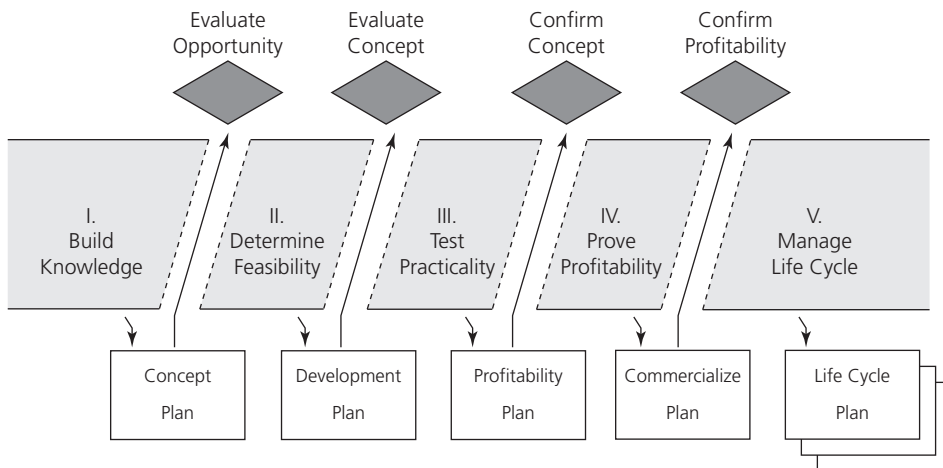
Evaluate Opportunity

Evaluate Concept

Confirm Concept

Confirm Profitability

I. Build Knowledge

II. Determine Feasibility

III. Test Practicality

IV. Prove Profitability

V. Manage Life Cycle

Concept Plan

Development Plan

Profitability Plan

Commercialize Plan

Life Cycle Plan